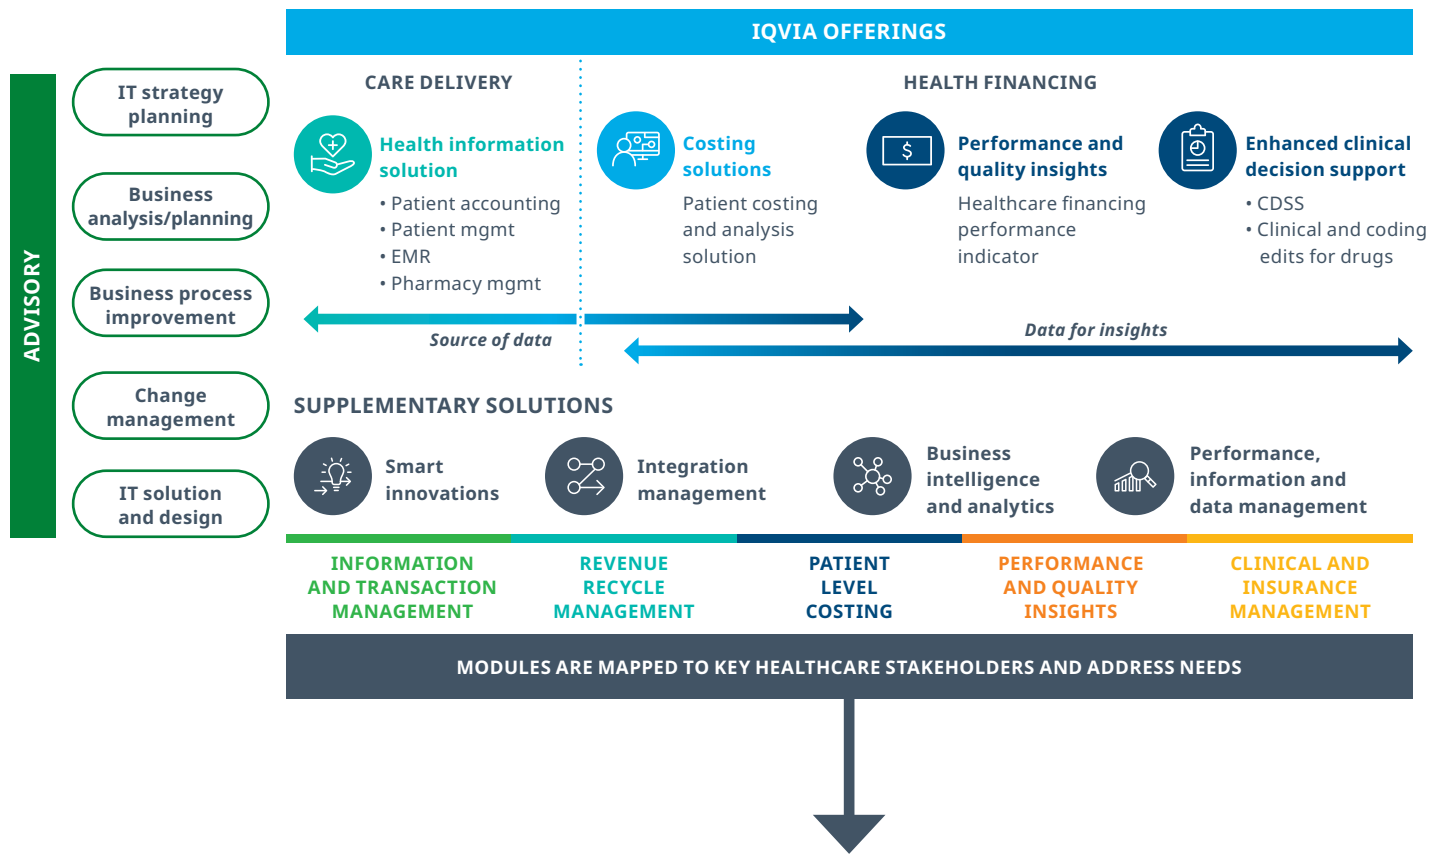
IQVIA OFFERINGS

ADVISORY

IT strategy planning

Business analysis/planning

Business process improvement

Change management

IT solution and design

CARE DELIVERY

HEALTH FINANCING

Health information solution
• Patient accounting
• Patient mgmt
• EMR
• Pharmacy mgmt

Costing solutions
Patient costing and analysis solution

Performance and quality insights
Healthcare financing performance indicator

Enhanced clinical decision support
• CDSS
• Clinical and coding edits for drugs

Source of data

Data for insights

SUPPLEMENTARY SOLUTIONS

Smart innovations

Integration management

Business intelligence and analytics

Performance, information and data management

INFORMATION AND TRANSACTION MANAGEMENT

REVENUE RECYCLE MANAGEMENT

PATIENT LEVEL COSTING

PERFORMANCE AND QUALITY INSIGHTS

CLINICAL AND INSURANCE MANAGEMENT

MODULES ARE MAPPED TO KEY HEALTHCARE STAKEHOLDERS AND ADDRESS NEEDS